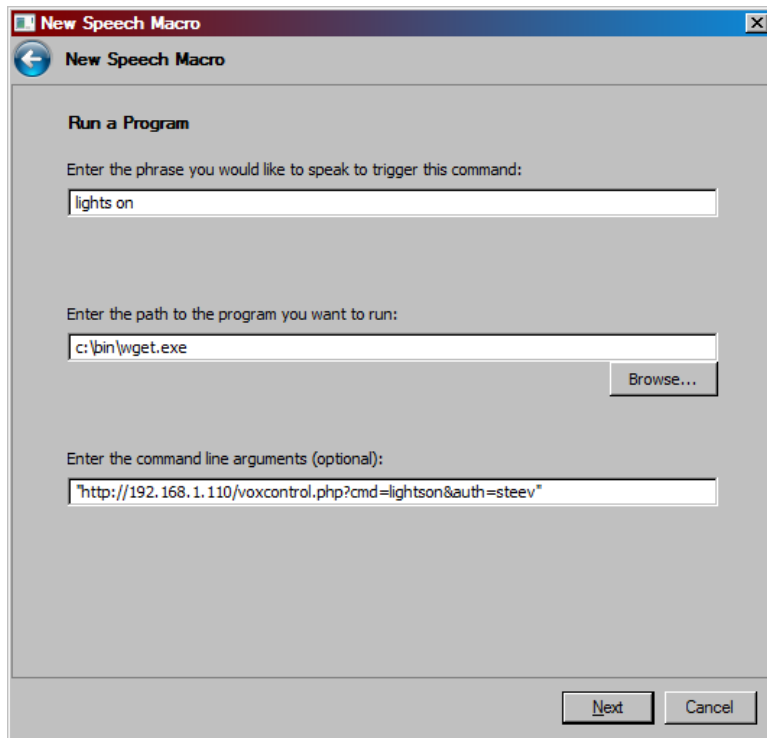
New Speech Macro

New Speech Macro

Run a Program

Enter the phrase you would like to speak to trigger this command:

lights on

Enter the path to the program you want to run:

c:\bin\wget.exe

Browse...

Enter the command line arguments (optional):

"http://192.168.1.110/voxcontrol.php?cmd=lightson&auth=steev"

Next

Cancel